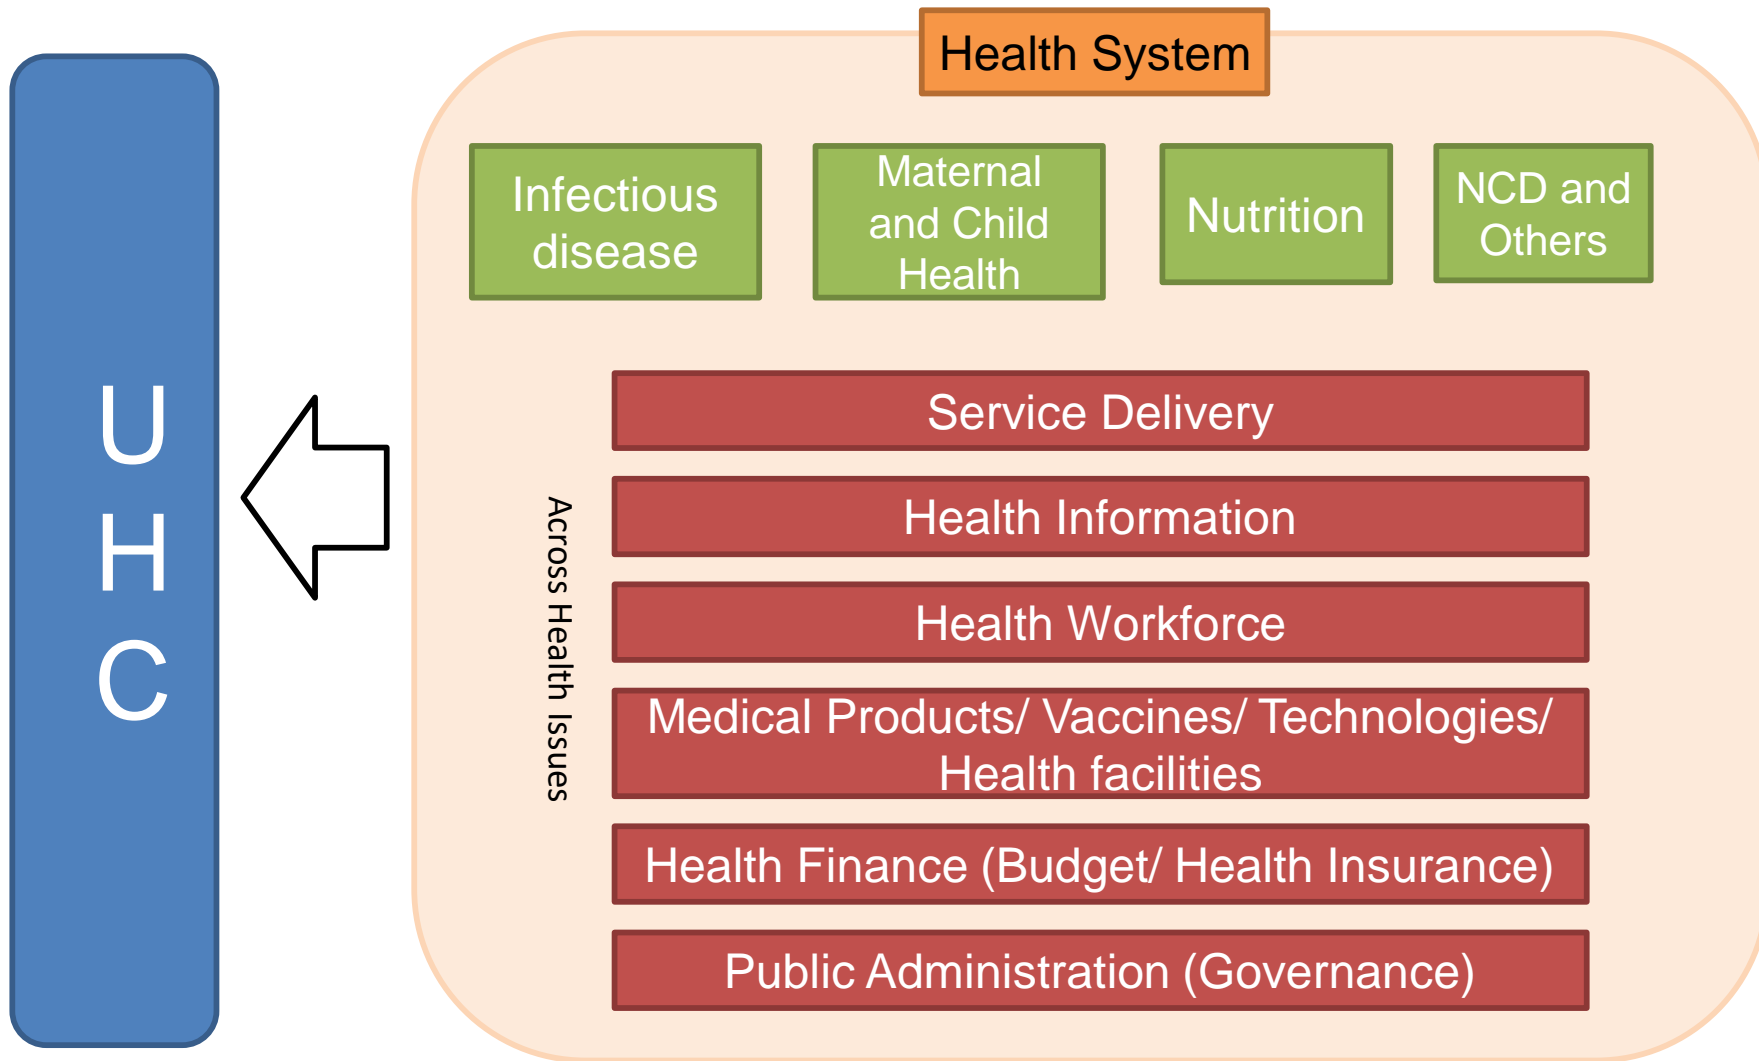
U
H
C

Health System

Infectious disease

Maternal and Child Health

Nutrition

NCD and Others

Across Health Issues

Service Delivery

Health Information

Health Workforce

Medical Products/ Vaccines/ Technologies/ Health facilities

Health Finance (Budget/ Health Insurance)

Public Administration (Governance)